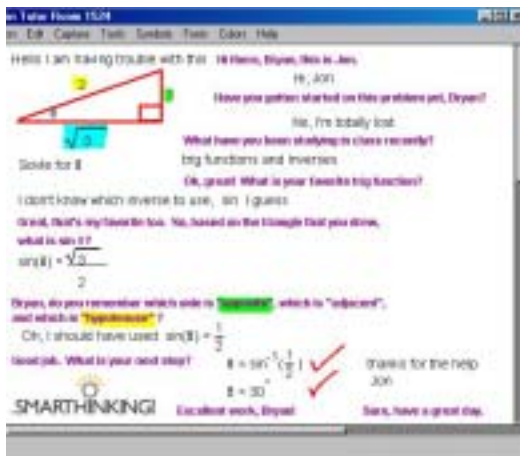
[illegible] Tutor Room 1528
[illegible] Edit Capture Tools Symbols Fonts Colors Help

Hello I am having trouble with this

2
1
$\sqrt{3}$

Hi there, Bryan, this is Jon.

Hi, Jon

Have you gotten started on this problem yet, Bryan?

No, I'm totally lost

What have you been studying in class recently?

Solve for θ

trig functions and inverses

Oh, great! What is your favorite trig function?

I don't know which inverse to use, sin I guess

Great, that's my favorite too. So, based on the triangle that you drew, what is sin θ?

$\sin(\theta) = \frac{\sqrt{3}}{2}$

Bryan, do you remember which side is "opposite", which is "adjacent", and which is "hypotenuse"?

Oh, I should have used $\sin(\theta) = \frac{1}{2}$

Good job. What is your next step?

$\theta = \sin^{-1}(\frac{1}{2})$

$\theta = 30°$

thanks for the help Jon

SMARTHINKING!

Excellent work, Bryan!

Sure, have a great day.